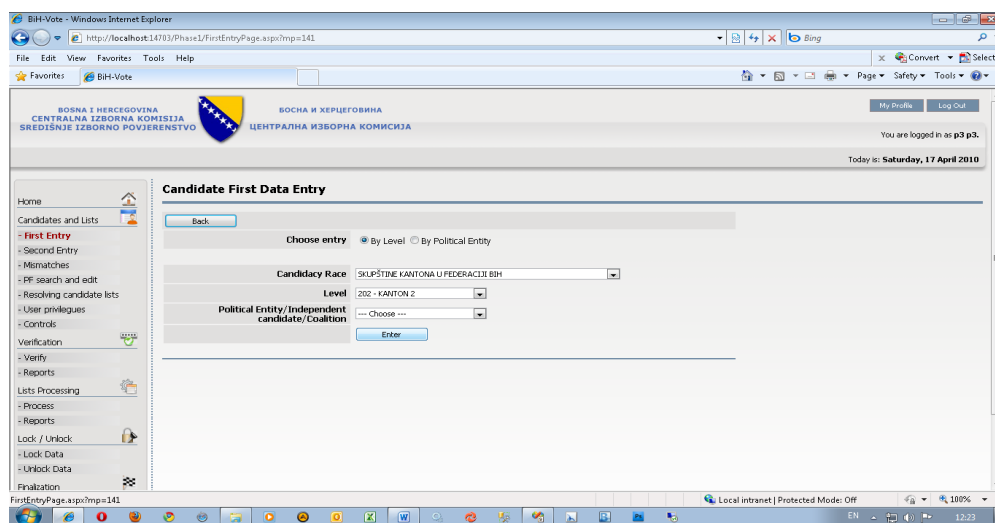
BiH-Vote - Windows Internet Explorer

http://localhost:14703/Phase1/FirstEntryPage.aspx?mp=141

Bing

File Edit View Favorites Tools Help

Convert Select

Favorites BiH-Vote

Page Safety Tools

BOSNA I HERCEGOVINA
CENTRALNA IZBORNA KOMISIJA
SREDIŠNJE IZBORNO POVJERENSTVO

БОСНА И ХЕРЦЕГОВИНА
ЦЕНТРАЛНА ИЗБОРНА КОМИСИЈА

My Profile Log Out

You are logged in as p3 p3.

Today is: Saturday, 17 April 2010

Home
Candidates and Lists
- First Entry
- Second Entry
- Mismatches
- PF search and edit
- Resolving candidate lists
- User privileges
- Controls
Verification
- Verify
- Reports
Lists Processing
- Process
- Reports
Lock / Unlock
- Lock Data
- Unlock Data
Finalization

Candidate First Data Entry

Back

Choose entry By Level By Political Entity

Candidacy Race SKUPŠTINE KANTONA U FEDERACIJI BIH

Level 202 - KANTON 2

Political Entity/Independent candidate/Coalition --- Choose ---

Enter

FirstEntryPage.aspx?mp=141

Local intranet | Protected Mode: Off

100%

EN

12:23